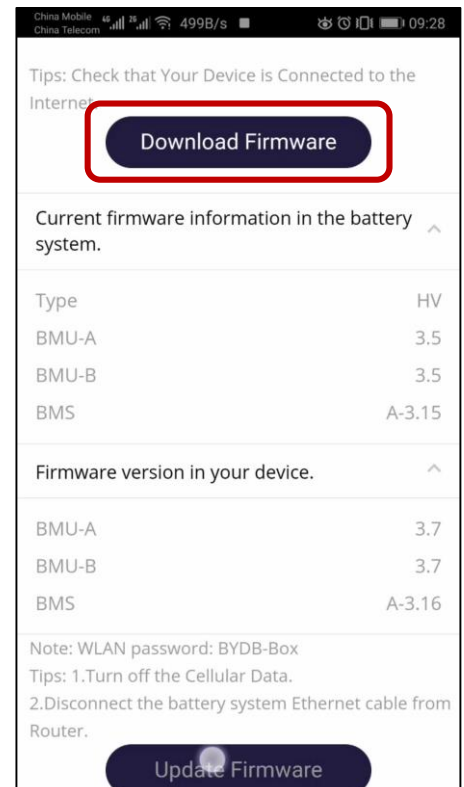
China Mobile China Telecom 499B/s 09:28

Tips: Check that Your Device is Connected to the Internet.

Download Firmware

Current firmware information in the battery system.

| Type | HV |
|---|---|
| BMU-A | 3.5 |
| BMU-B | 3.5 |
| BMS | A-3.15 |

Firmware version in your device.

| BMU-A | 3.7 |
|---|---|
| BMU-B | 3.7 |
| BMS | A-3.16 |

Note: WLAN password: BYDB-Box
Tips: 1.Turn off the Cellular Data.
2.Disconnect the battery system Ethernet cable from Router.

Update Firmware